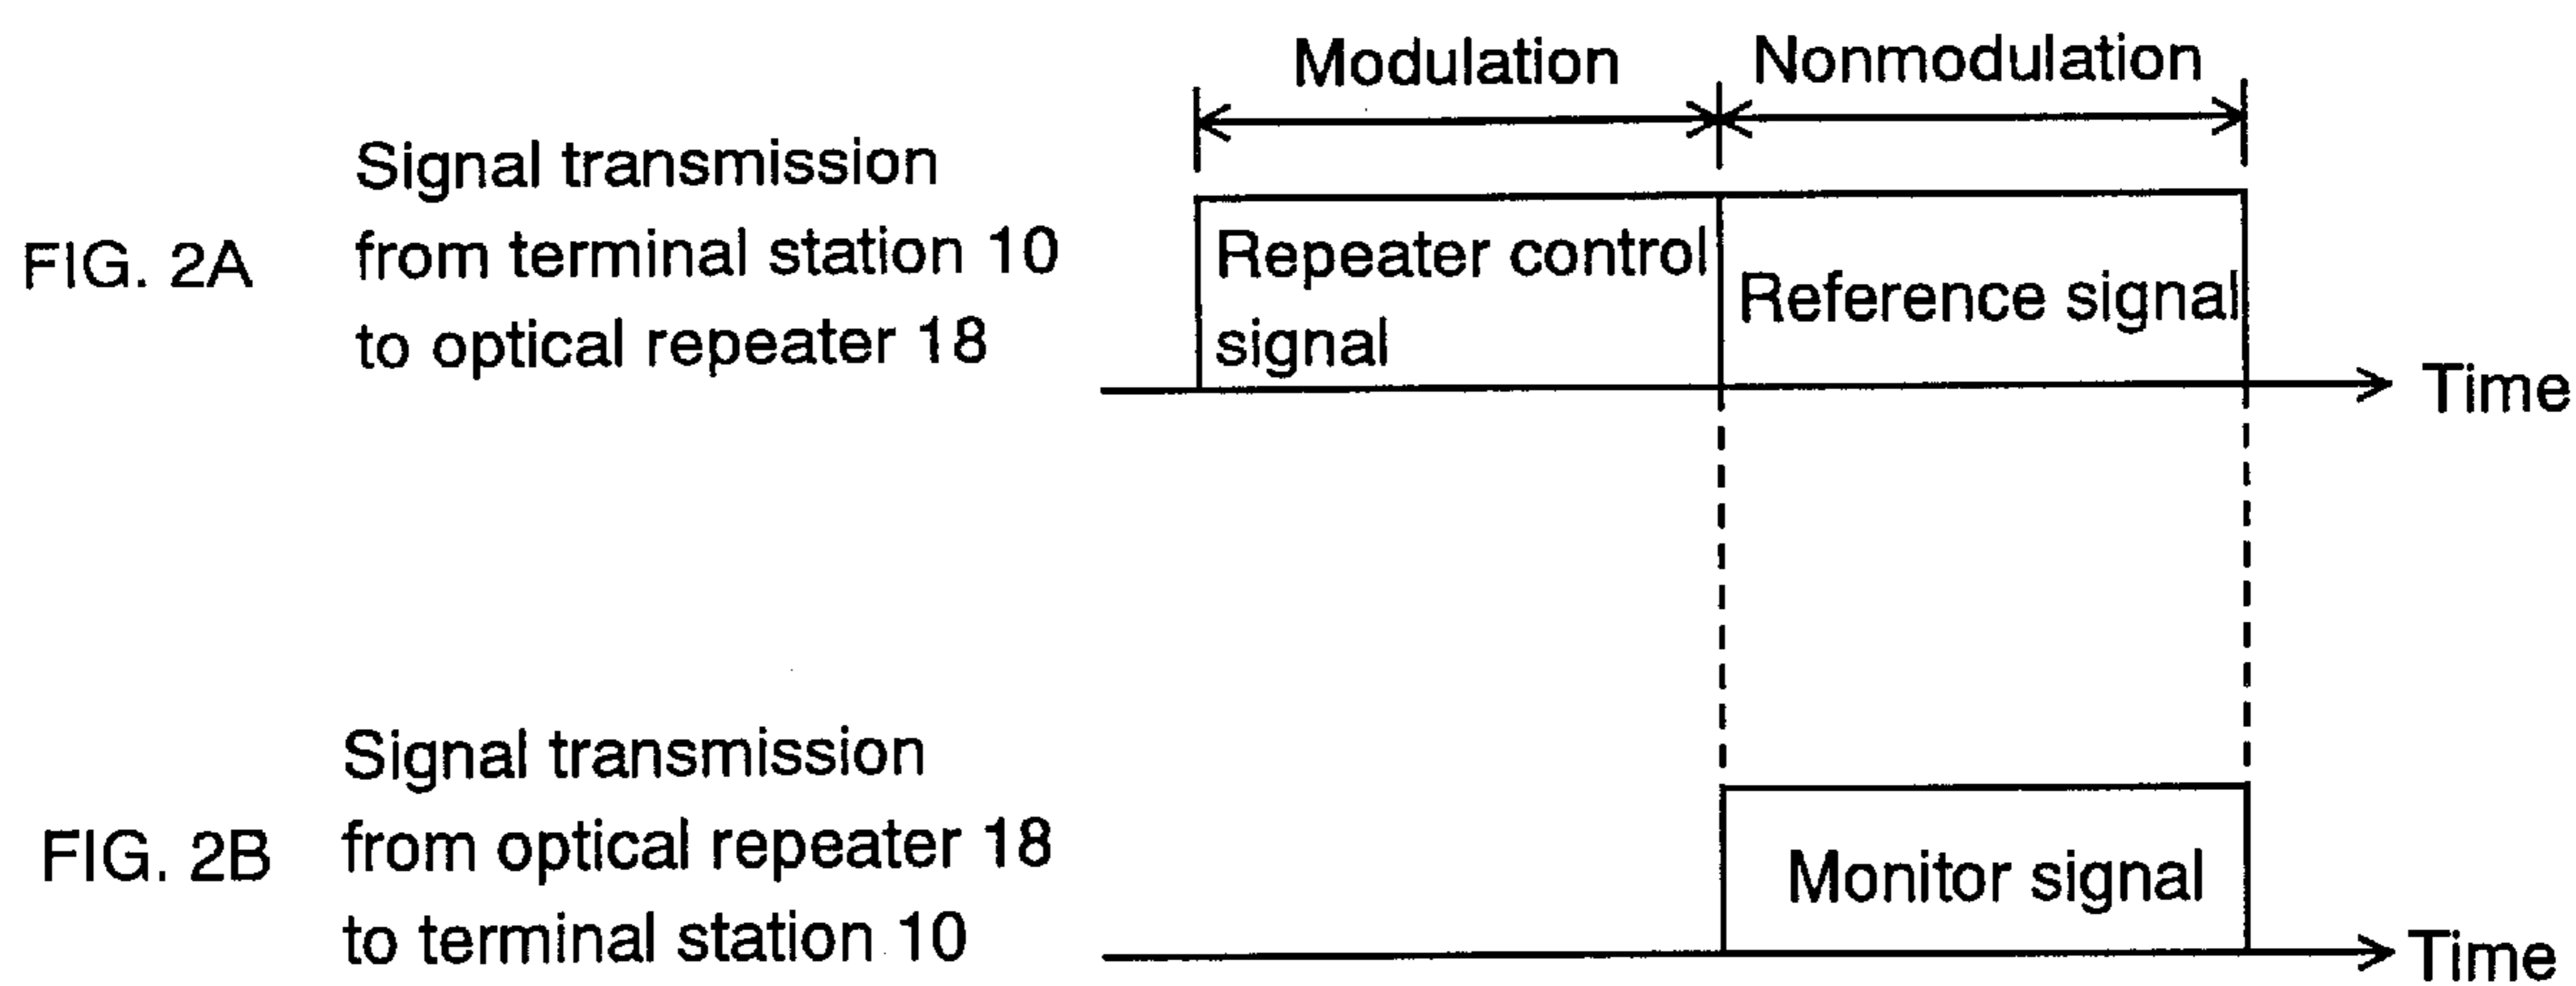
Modulation

Nonmodulation

FIG. 2A

Signal transmission from terminal station 10 to optical repeater 18

Repeater control signal

Reference signal

Time

FIG. 2B

Signal transmission from optical repeater 18 to terminal station 10

Monitor signal

Time